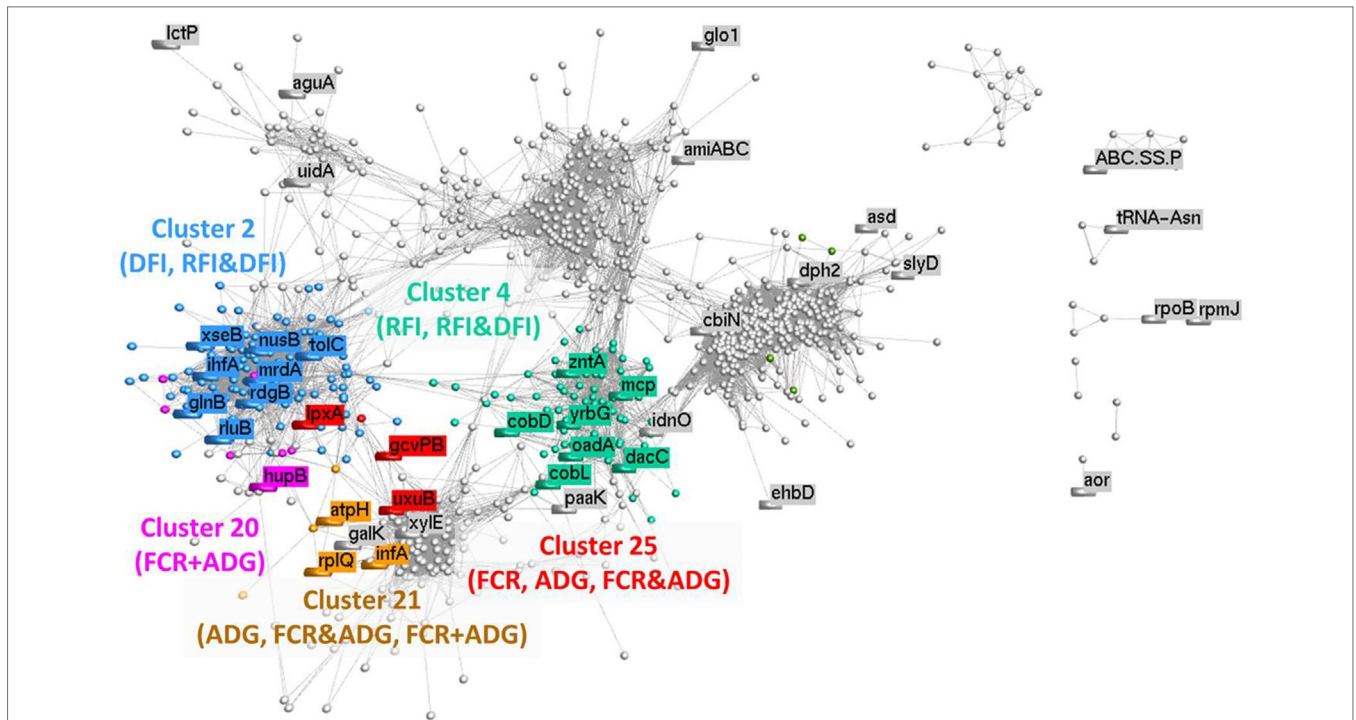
lctP
aguA
glo1
amiABC
uidA
ABC.SS.P
asd
tRNA-Asn
Cluster 2
(DFI, RFI&DFI)
dph2
slyD
Cluster 4
(RFI, RFI&DFI)
cbiN
rpoB
rpmJ
xseB
nusB
tolC
ihfA
mrdA
rdgB
glnB
znfA
mcp
lpxA
yrbG
cobD
idnO
rluB
gcvPB
oadA
dacC
cobL
hupB
uxuB
paaK
ehbD
aor
atpH
xylE
galK
Cluster 20
(FCR+ADG)
rplQ
infA
Cluster 25
(FCR, ADG, FCR&ADG)
Cluster 21
(ADG, FCR&ADG, FCR+ADG)